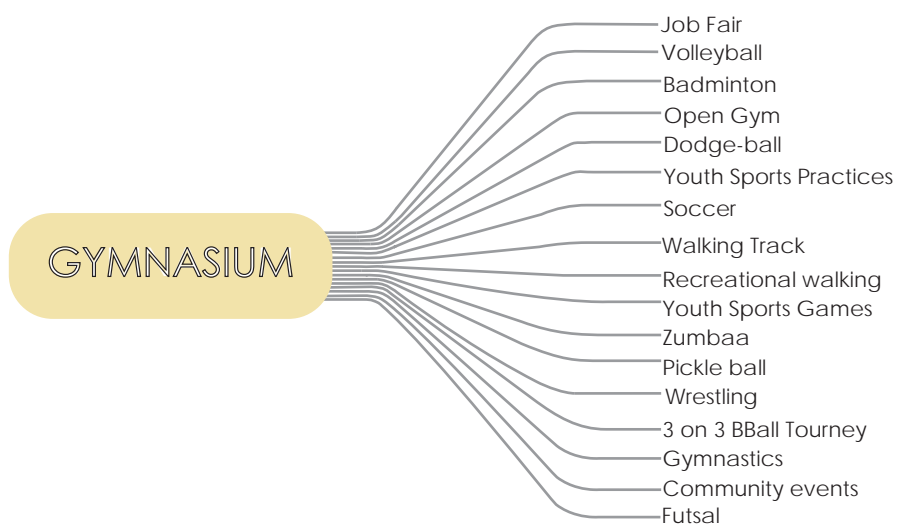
GYMNASIUM

Job Fair
Volleyball
Badminton
Open Gym
Dodge-ball
Youth Sports Practices
Soccer
Walking Track
Recreational walking
Youth Sports Games
Zumbaa
Pickle ball
Wrestling
3 on 3 BBall Tourney
Gymnastics
Community events
Futsal